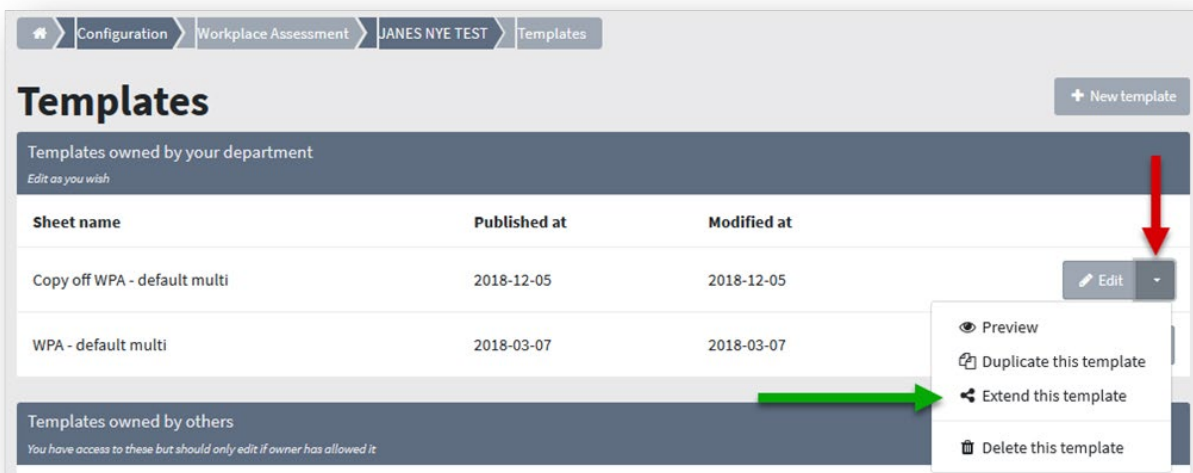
Configuration
Workplace Assessment
JANES NYE TEST
Templates

# Templates

+ New template

Templates owned by your department
Edit as you wish

| Sheet name | Published at | Modified at | |
|---|---|---|---|
| Copy off WPA - default multi | 2018-12-05 | 2018-12-05 | Edit |
| WPA - default multi | 2018-03-07 | 2018-03-07 | |

Preview
Duplicate this template
Extend this template
Delete this template

Templates owned by others
You have access to these but should only edit if owner has allowed it